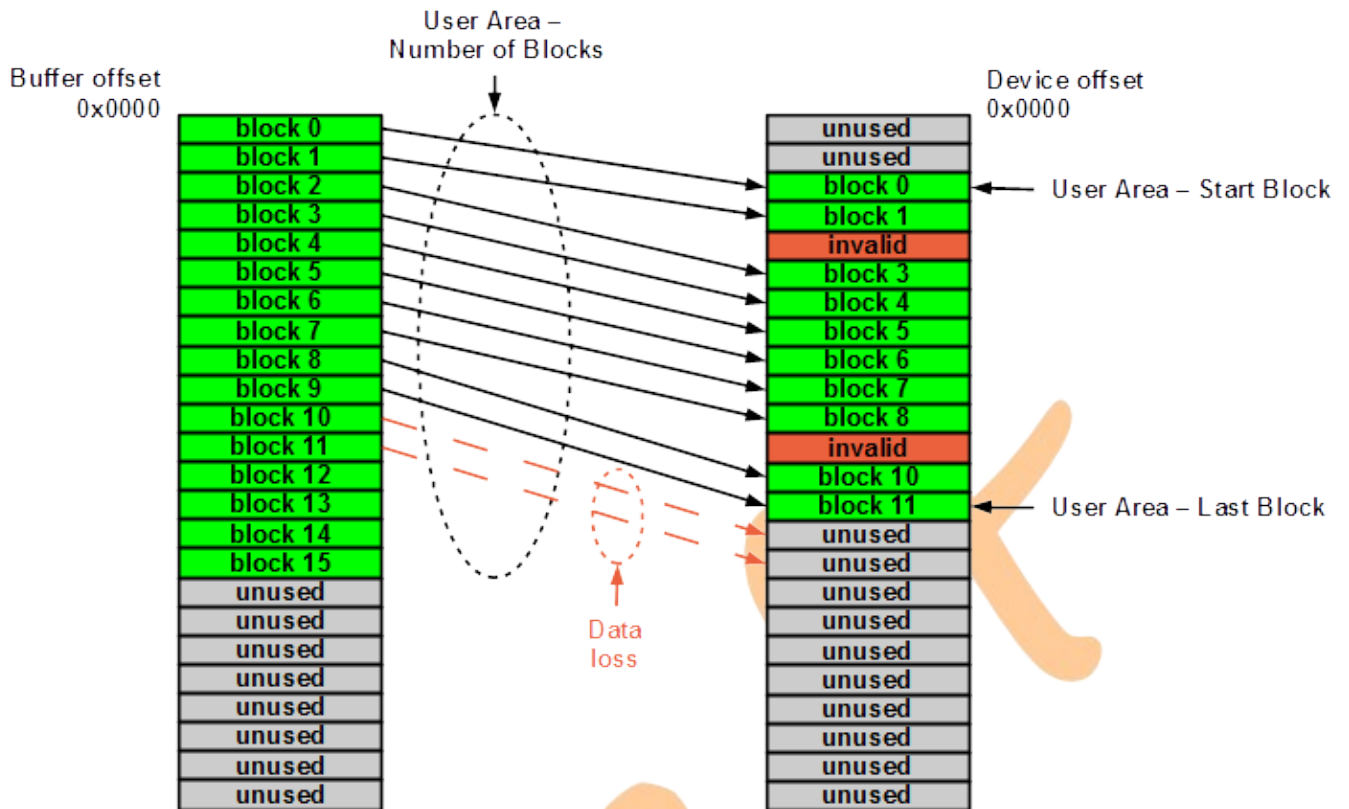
User Area – Number of Blocks

Buffer offset
0x0000

Device offset
0x0000

block 0
block 1
block 2
block 3
block 4
block 5
block 6
block 7
block 8
block 9
block 10
block 11
block 12
block 13
block 14
block 15
unused
unused
unused
unused
unused
unused
unused
unused

unused
unused
block 0
block 1
invalid
block 3
block 4
block 5
block 6
block 7
block 8
invalid
block 10
block 11
unused
unused
unused
unused
unused
unused
unused
unused
unused
unused

User Area – Start Block

User Area – Last Block

Data loss